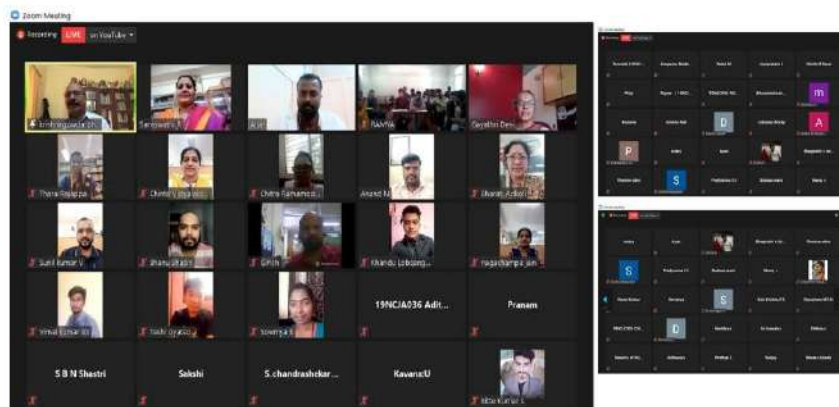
Zoom Meeting

Recording LIVE on YouTube

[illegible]

Saraswathi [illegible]

Arun

Rakhi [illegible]

Gayathri Devi

Thara Rajappa

Chintu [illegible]

Chitra Ramamoo...

Anand M

Bharati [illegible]

Sunil Kumar V

Bhanu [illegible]

Dhiru

Khandu Lobzang...

Nagachampa Jain

Vimal Kumar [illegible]

Yashi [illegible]

Sowmya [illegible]

19NCJA036 Adit...

Pranam

S B N Shastri

Sakshi

S.chandrashekar ...

Kavana.U

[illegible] Kumar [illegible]

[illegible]